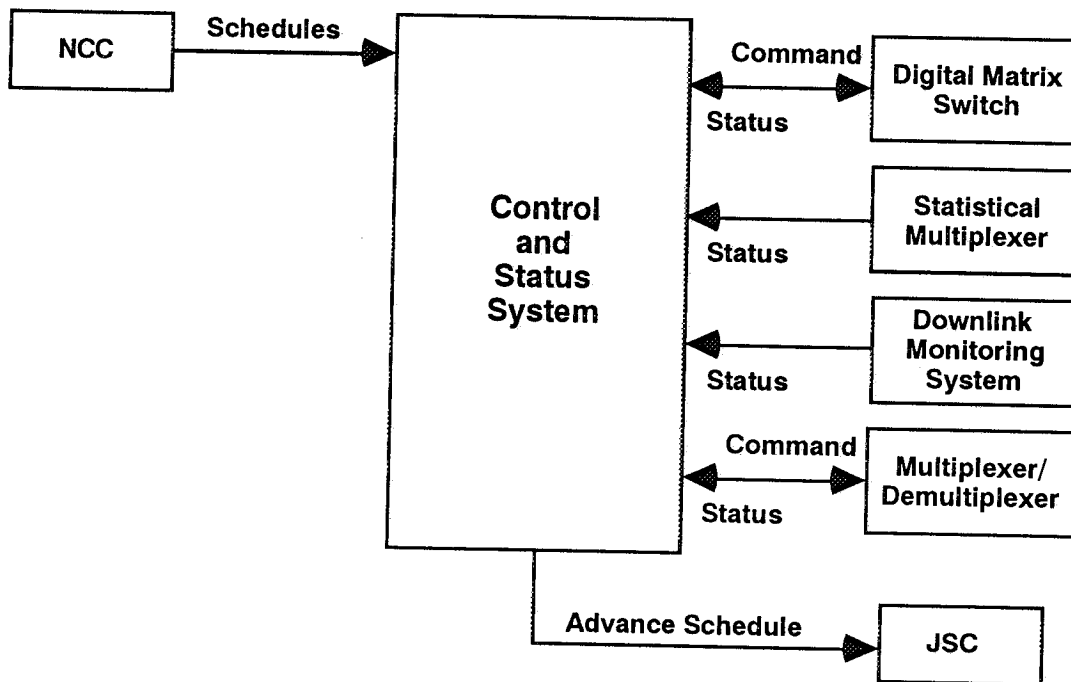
NCC

Schedules

Control and Status System

Command

Status

Digital Matrix Switch

Status

Statistical Multiplexer

Status

Downlink Monitoring System

Command

Status

Multiplexer/ Demultiplexer

Advance Schedule

JSC